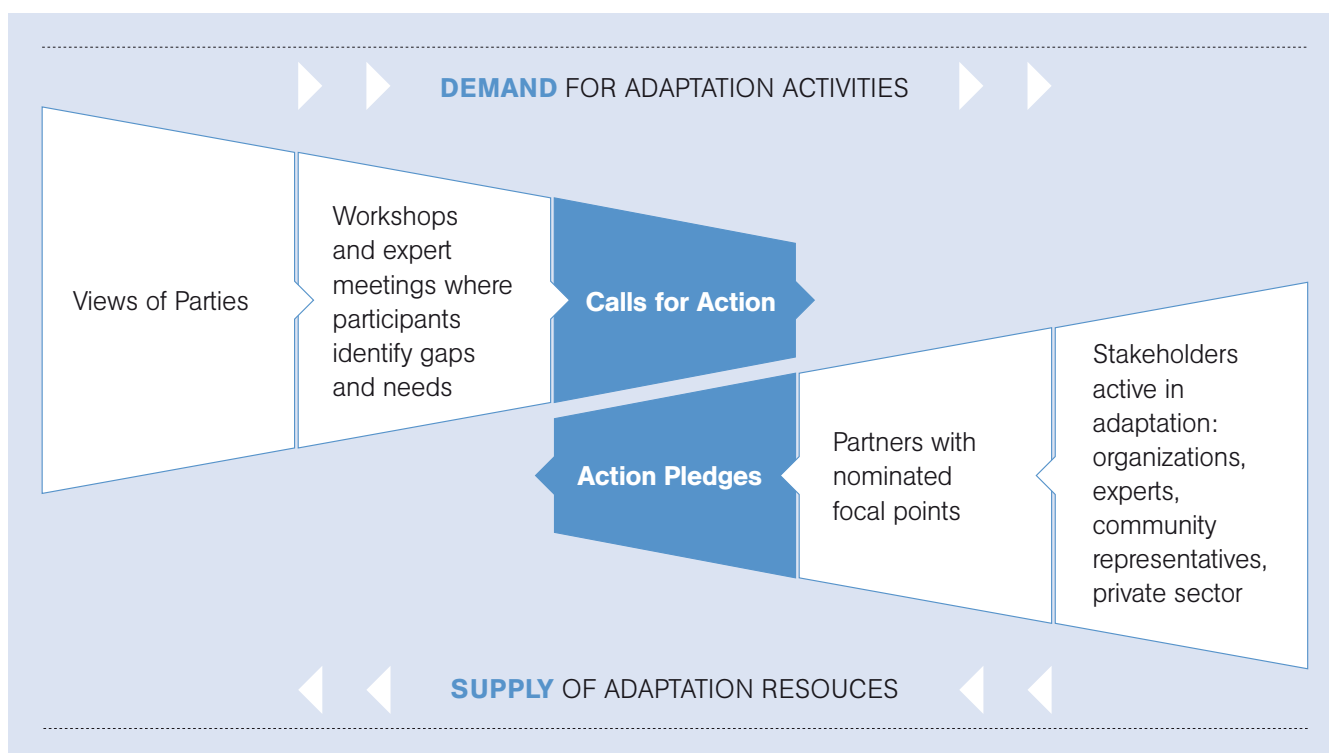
DEMAND FOR ADAPTATION ACTIVITIES

Views of Parties

Workshops and expert meetings where participants identify gaps and needs

Calls for Action

Stakeholders active in adaptation: organizations, experts, community representatives, private sector

Partners with nominated focal points

Action Pledges

SUPPLY OF ADAPTATION RESOUCES